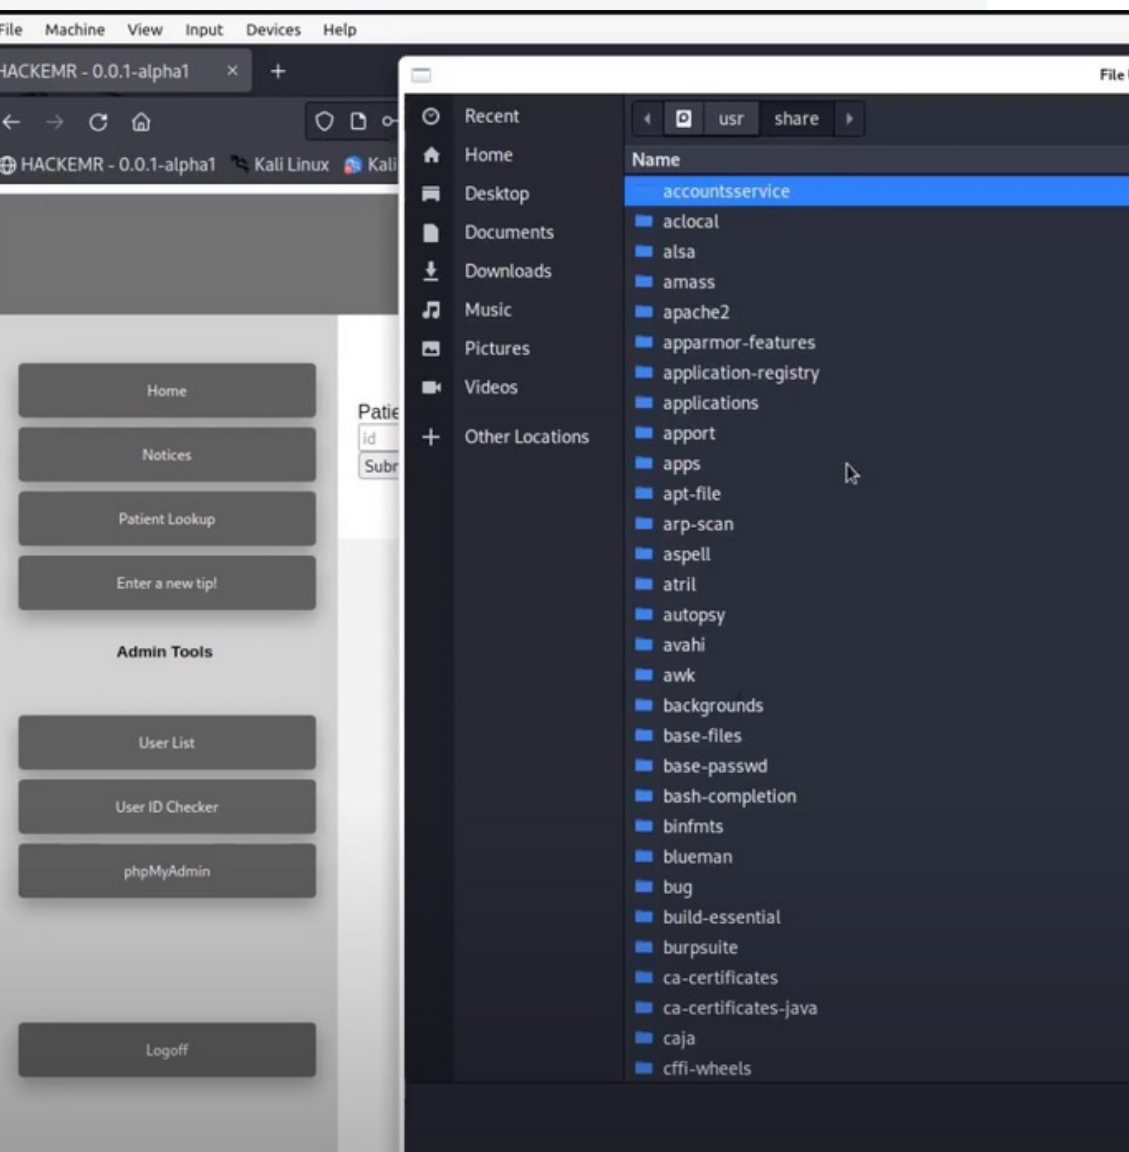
File Machine View Input Devices Help

HACKEMR - 0.0.1-alpha1 ×

HACKEMR - 0.0.1-alpha1 Kali Linux Kali

Home

Notices

Patient Lookup

Enter a new tip!

Admin Tools

User List

User ID Checker

phpMyAdmin

Logoff

Patie

id

Subr

File

Recent
Home
Desktop
Documents
Downloads
Music
Pictures
Videos
Other Locations

usr share

Name
accountsservice
aclocal
alsa
amass
apache2
apparmor-features
application-registry
applications
apport
apps
apt-file
arp-scan
aspell
atril
autopsy
avahi
awk
backgrounds
base-files
base-passwd
bash-completion
binfmts
blueman
bug
build-essential
burpsuite
ca-certificates
ca-certificates-java
caja
cffi-wheels